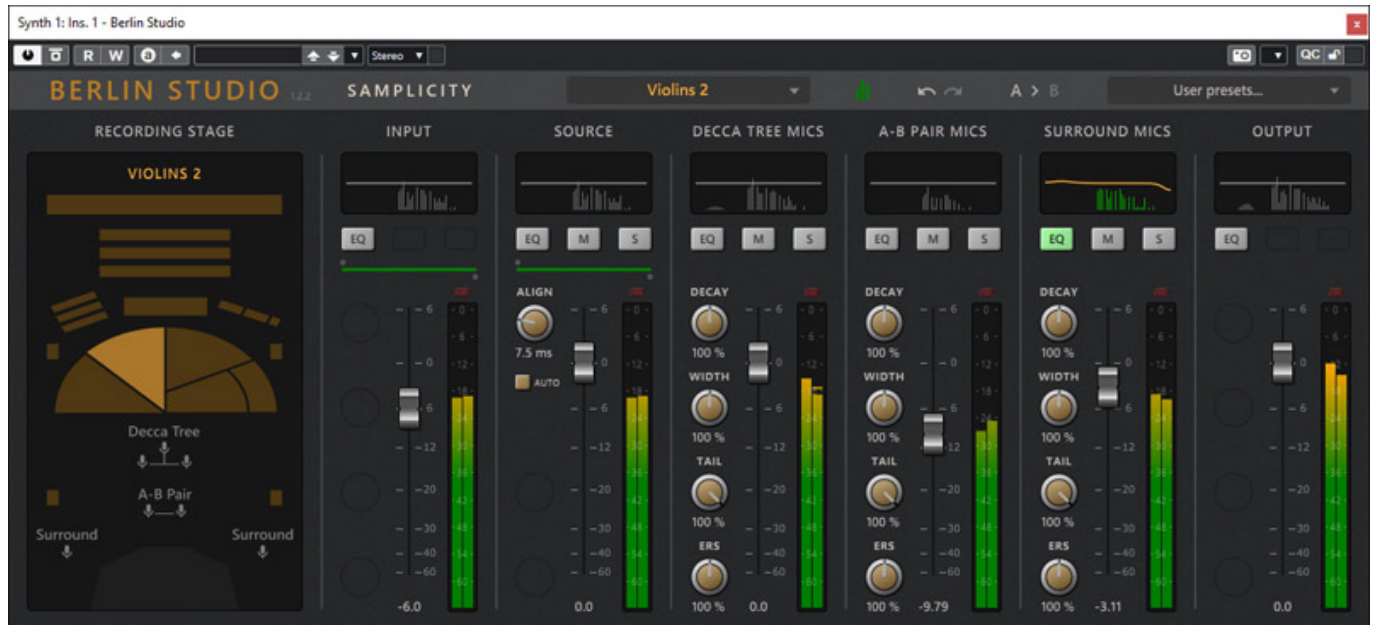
Synth 1: Ins. 1 - Berlin Studio

R W Stereo

QC

BERLIN STUDIO 1.2.2 SAMPLICITY Violins 2 A > B User presets...

RECORDING STAGE

VIOLINS 2

Decca Tree

A-B Pair

Surround Surround

INPUT

EQ

-6.0

SOURCE

EQ M S

ALIGN

7.5 ms

AUTO

0.0

DECCA TREE MICS

EQ M S

DECAY 100 %

WIDTH 100 %

TAIL 100 %

ERS 100 %

0.0

A-B PAIR MICS

EQ M S

DECAY 100 %

WIDTH 100 %

TAIL 100 %

ERS 100 %

-9.79

SURROUND MICS

EQ M S

DECAY 100 %

WIDTH 100 %

TAIL 100 %

ERS 100 %

-3.11

OUTPUT

EQ

0.0

6 0 6 12 20 30 40 60

0 6 12 18 24 30 36 42 48 54 60